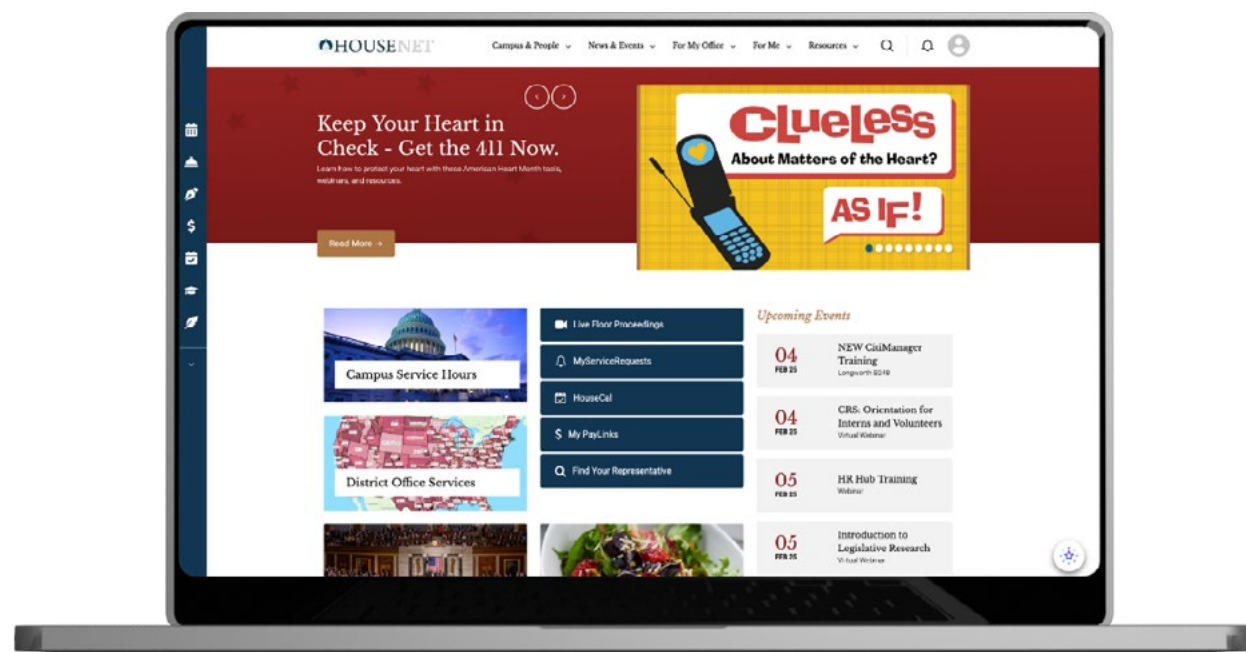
HOUSENET

Campus & People ⌄ News & Events ⌄ For My Office ⌄ For Me ⌄ Resources ⌄

Keep Your Heart in Check - Get the 411 Now.

Learn how to protect your heart with these American Heart Month tools, webinars, and resources.

Read More →

CLUELESS

About Matters of the Heart?

AS IF!

Campus Service Hours

District Office Services

Live Floor Proceedings

MyServiceRequests

HouseCal

My PayLinks

Find Your Representative

Upcoming Events

04 FEB 25 NEW CitiManager Training Longworth 1049

04 FEB 25 CRS: Orientation for Interns and Volunteers Virtual Webinar

05 FEB 25 HR Hub Training Webinar

05 FEB 25 Introduction to Legislative Research Virtual Webinar